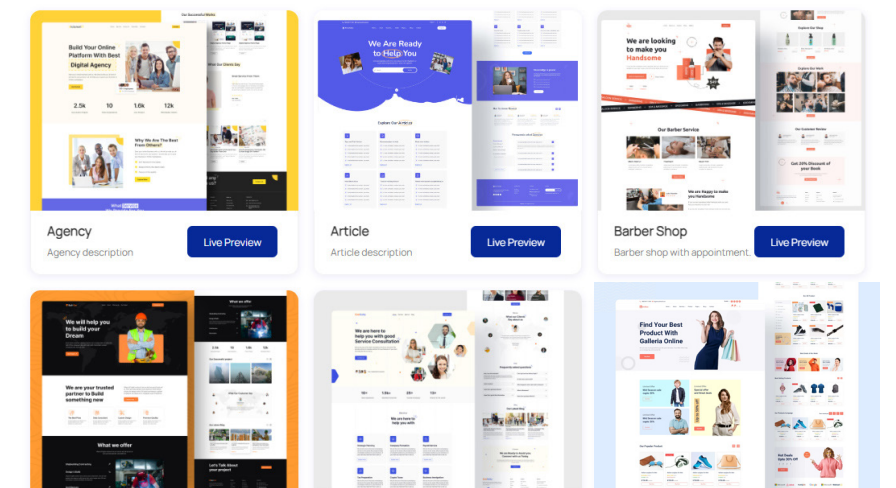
Build Your Online Platform With Best Digital Agency

2.5k 10 1.6k 12k

Why We Are The Best From Others?

Agency

Agency description

Live Preview

We Are Ready to Help You

Explore Our Articles

Article

Article description

Live Preview

We are looking to make you Handsome

Our Barber Service

Barber Shop

Barber shop with appointment.

Live Preview

We will help you to build your Dream

We are your trusted partner to Build something new

What we offer

Let's Talk About your project

We are here to help you with good Service Consultation

Find Your Best Product With Galleria Online